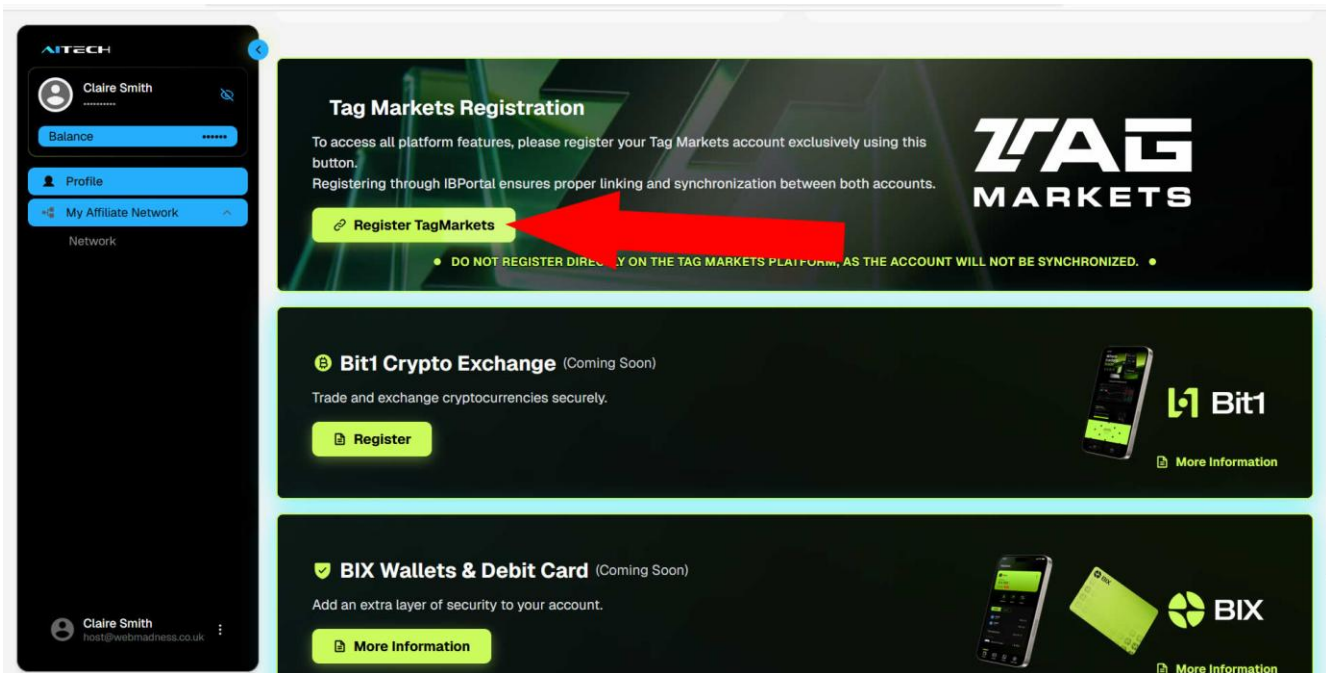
AITECH

Claire Smith
----------

Balance ••••••

Profile

My Affiliate Network

Network

Claire Smith
host@webmadness.co.uk

Tag Markets Registration

To access all platform features, please register your Tag Markets account exclusively using this button.
Registering through IBPortal ensures proper linking and synchronization between both accounts.

Register TagMarkets

TAG MARKETS

DO NOT REGISTER DIRE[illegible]Y ON THE TAG MARKETS PLA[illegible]FORM, AS THE ACCOUNT WILL NOT BE SYNCHRONIZED.

Bit1 Crypto Exchange (Coming Soon)

Trade and exchange cryptocurrencies securely.

Register

Bit1

More Information

BIX Wallets & Debit Card (Coming Soon)

Add an extra layer of security to your account.

More Information

BIX

More Information